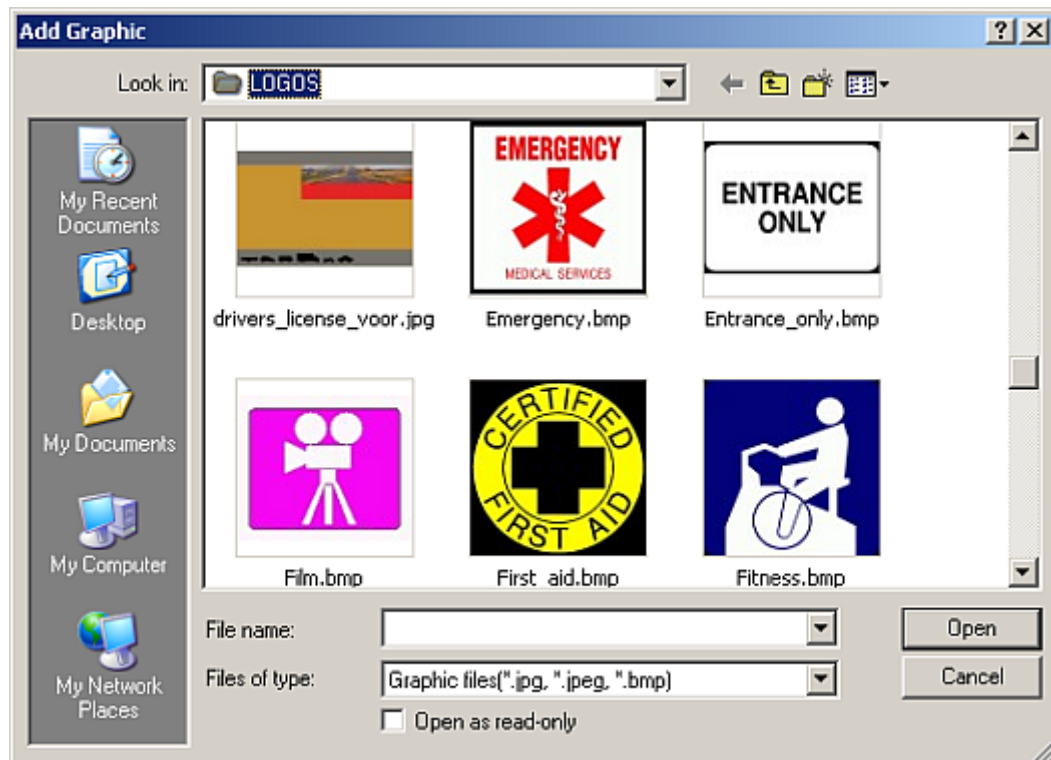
Add Graphic
?
Look in: LOGOS

My Recent Documents
Desktop
My Documents
My Computer
My Network Places

EMERGENCY
MEDICAL SERVICES

ENTRANCE ONLY

drivers_license_voor.jpg
Emergency.bmp
Entrance_only.bmp

CERTIFIED
FIRST AID

Film.bmp
First_aid.bmp
Fitness.bmp

File name:
Files of type: Graphic files(*.jpg, *.jpeg, *.bmp)
Open as read-only
Open
Cancel